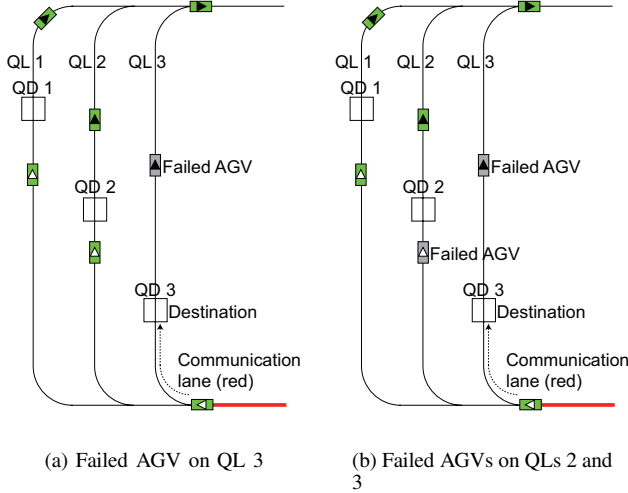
QL 1 QL 2 QL 3
QD 1
Failed AGV
QD 2
QD 3
Destination
Communication lane (red)

(a) Failed AGV on QL 3

QL 1 QL 2 QL 3
QD 1
Failed AGV
QD 2
Failed AGV
QD 3
Destination
Communication lane (red)

(b) Failed AGVs on QLs 2 and 3